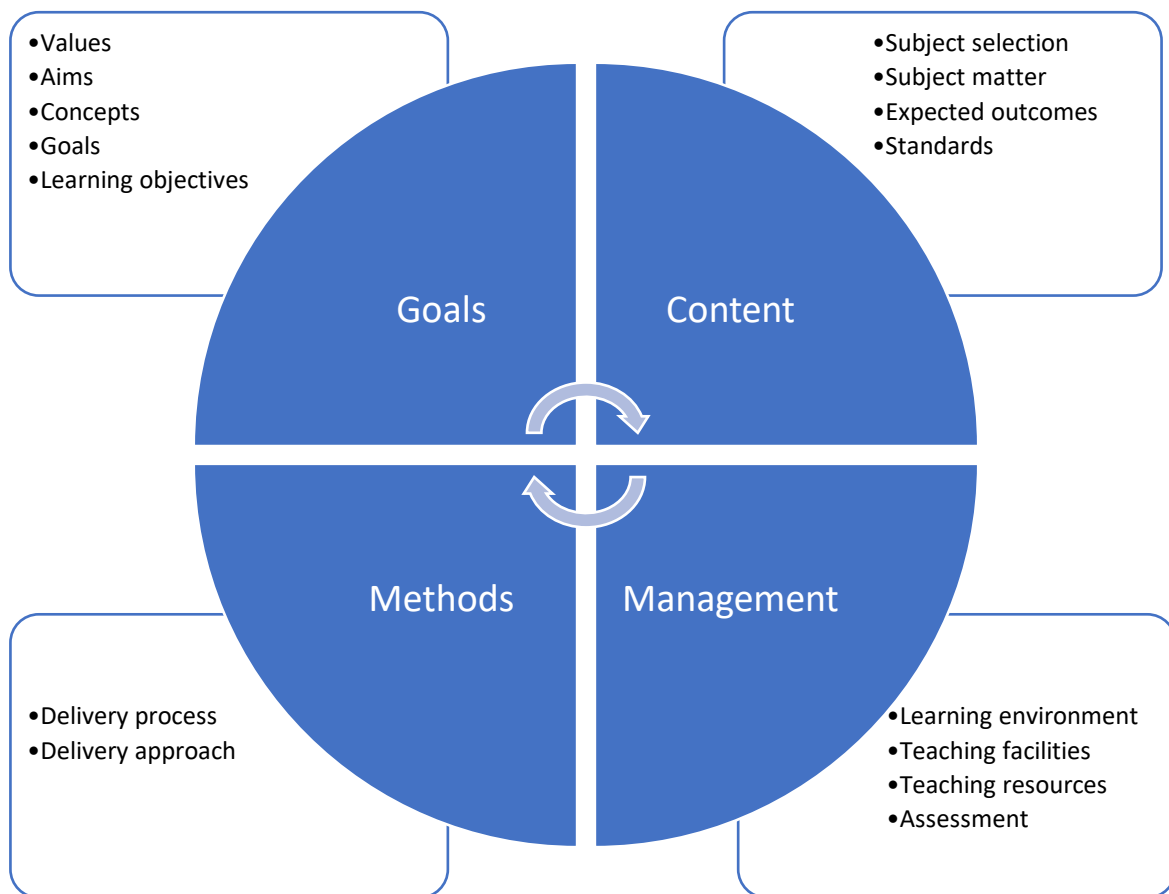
•Values
•Aims
•Concepts
•Goals
•Learning objectives

•Subject selection
•Subject matter
•Expected outcomes
•Standards

Goals

Content

Methods

Management

•Delivery process
•Delivery approach

•Learning environment
•Teaching facilities
•Teaching resources
•Assessment